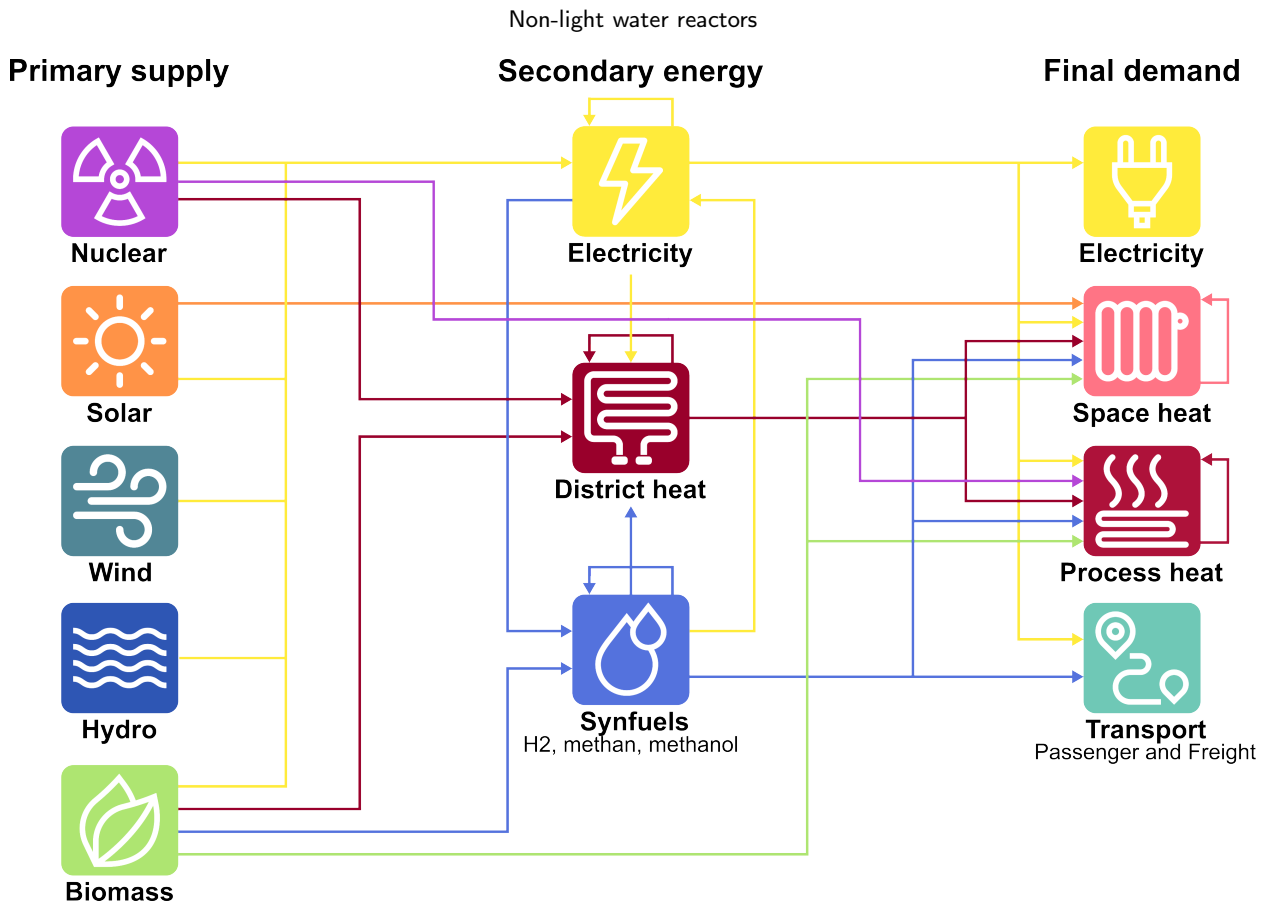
Non-light water reactors

Primary supply

Secondary energy

Final demand

Nuclear

Solar

Wind

Hydro

Biomass

Electricity

District heat

Synfuels
H2, methan, methanol

Electricity

Space heat

Process heat

Transport
Passenger and Freight